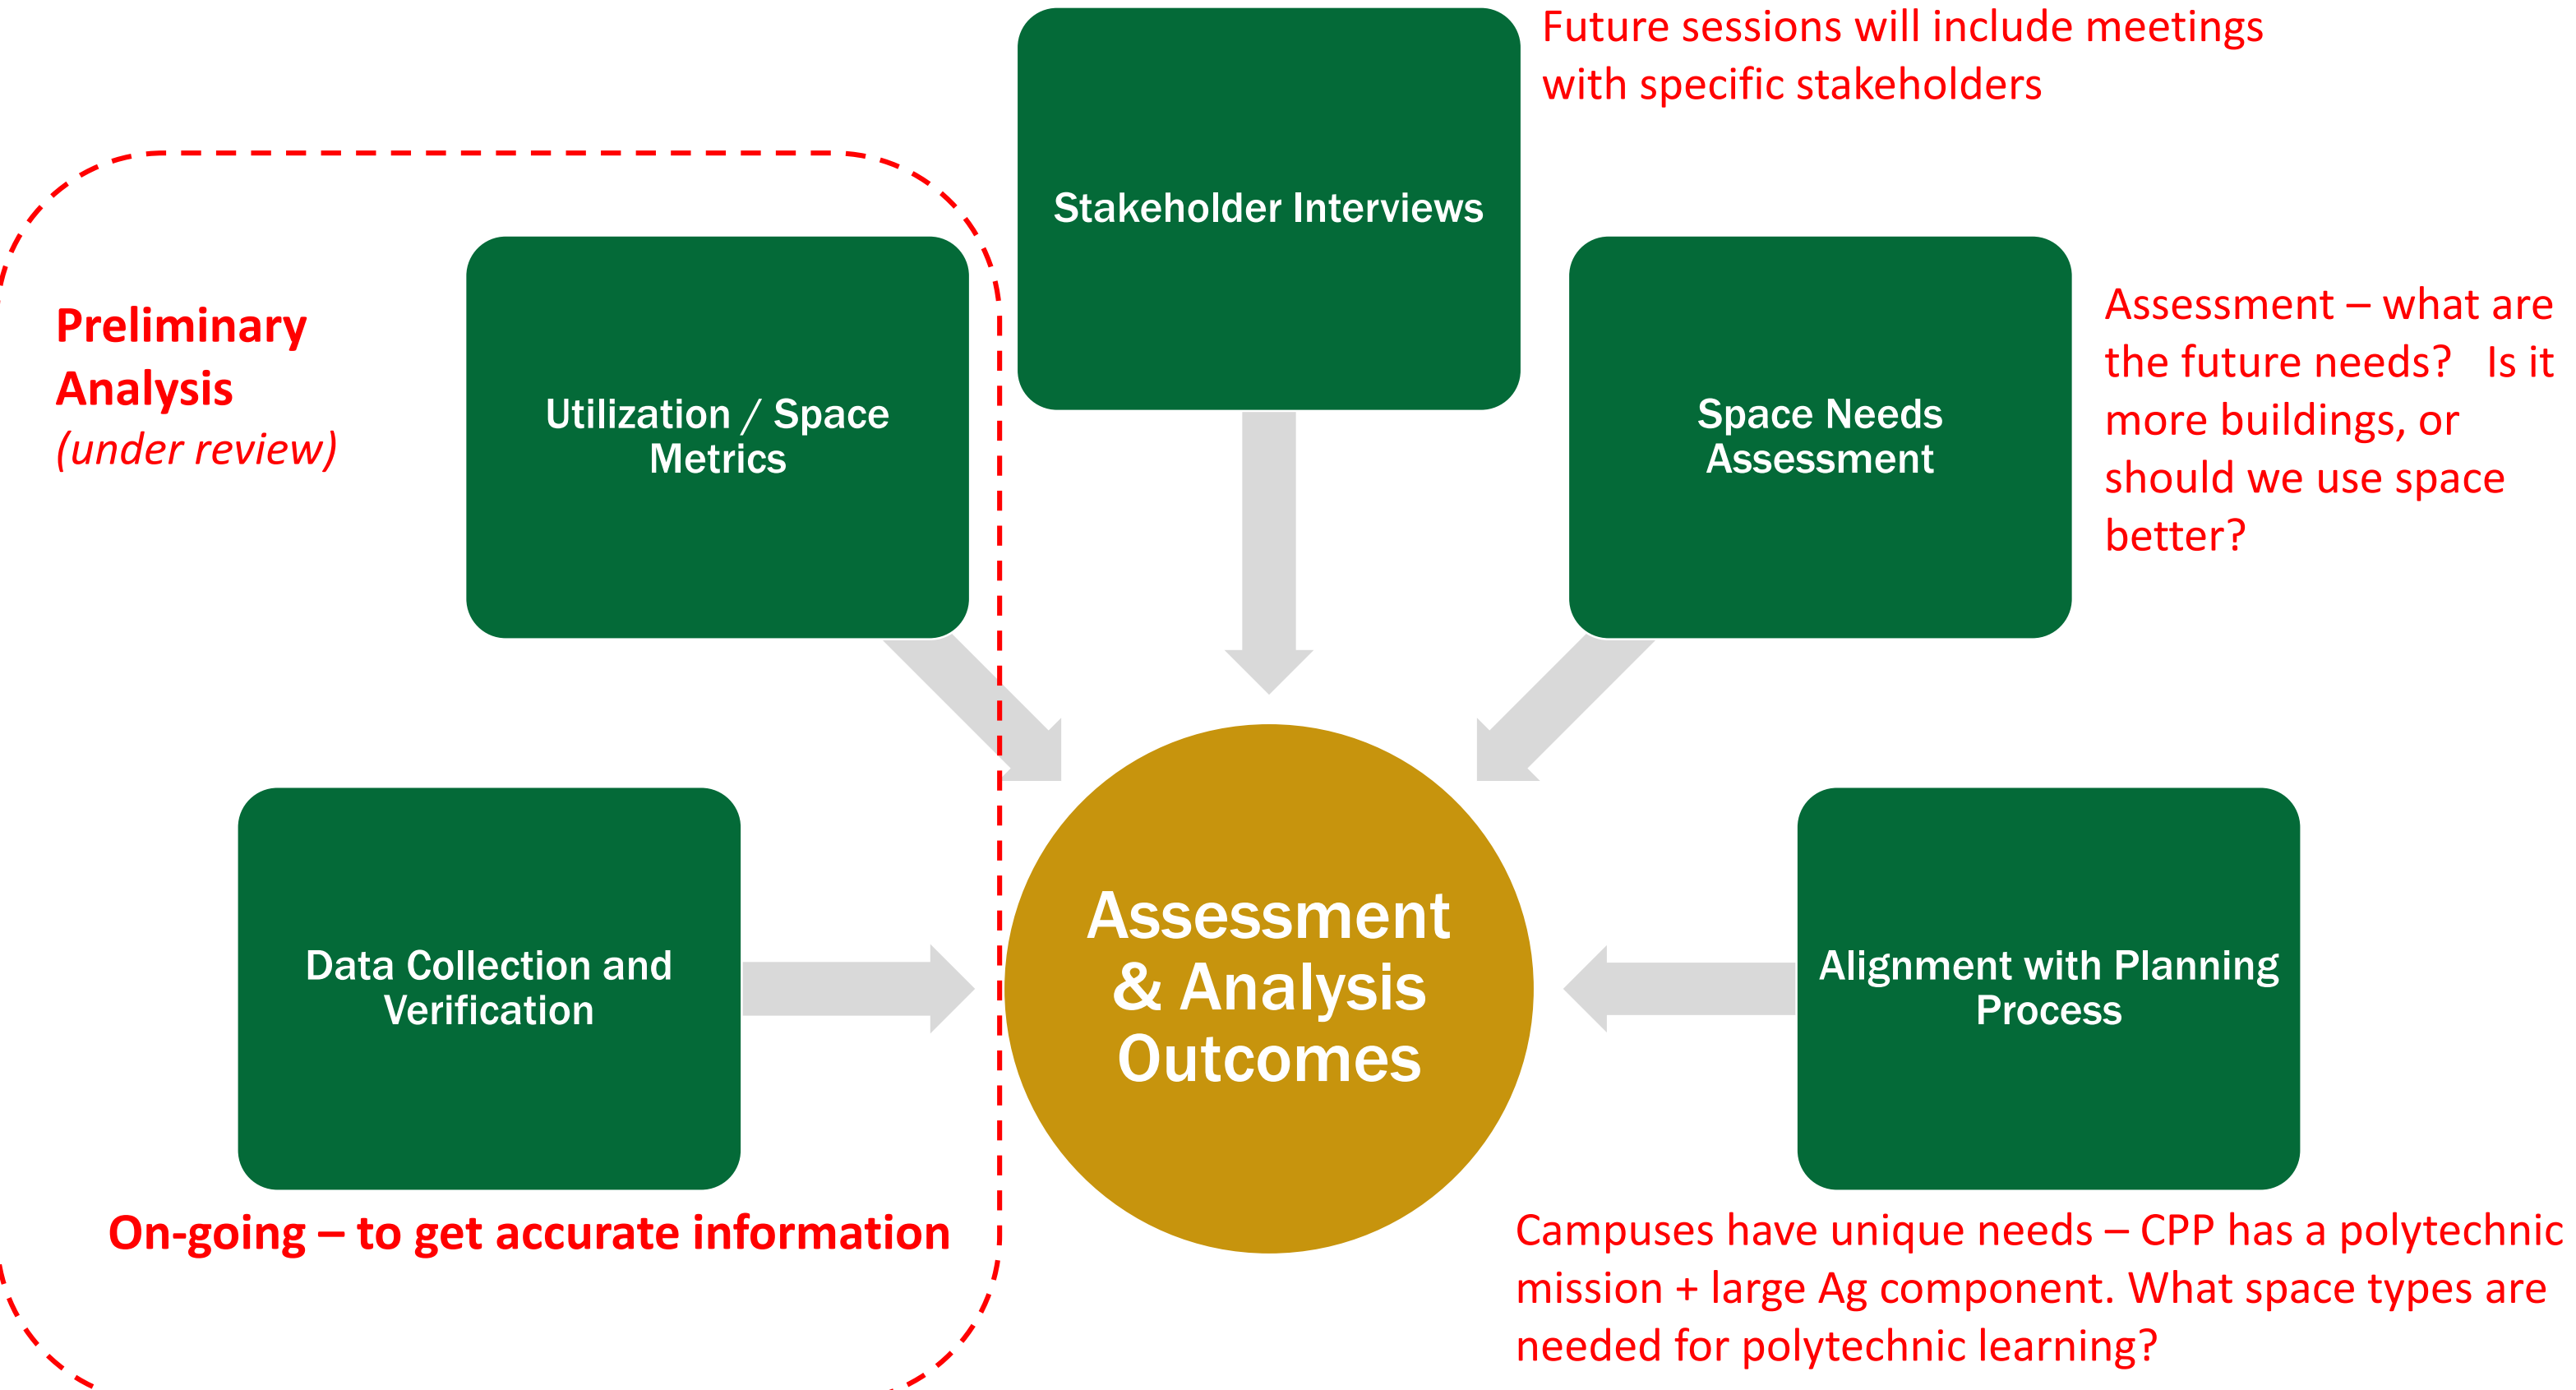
Future sessions will include meetings with specific stakeholders

Stakeholder Interviews

Preliminary Analysis
(under review)

Utilization / Space Metrics

Space Needs Assessment

Assessment – what are the future needs? Is it more buildings, or should we use space better?

Data Collection and Verification

Assessment & Analysis Outcomes

Alignment with Planning Process

On-going – to get accurate information

Campuses have unique needs – CPP has a polytechnic mission + large Ag component. What space types are needed for polytechnic learning?